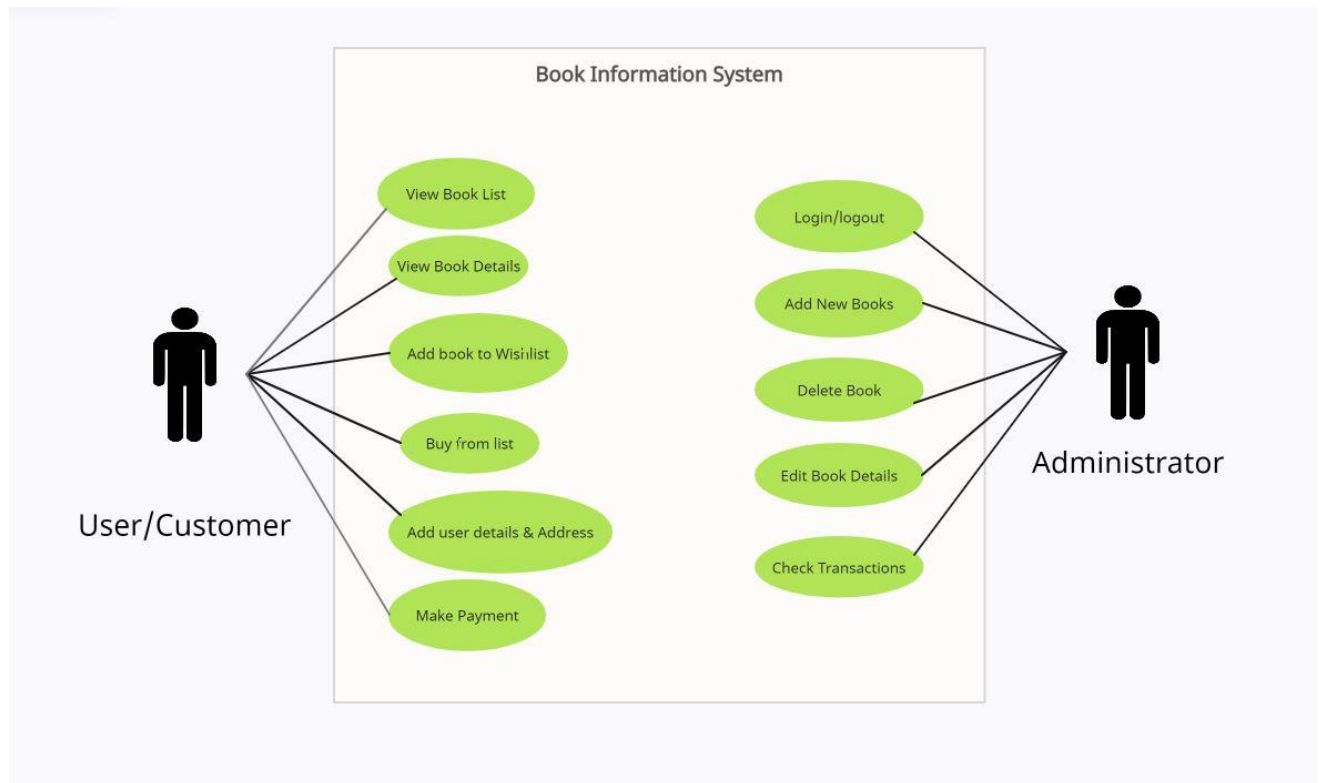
Book Information System

View Book List

View Book Details

Add book to Wishlist

Buy from list

Add user details & Address

Make Payment

Login/logout

Add New Books

Delete Book

Edit Book Details

Check Transactions

User/Customer

Administrator